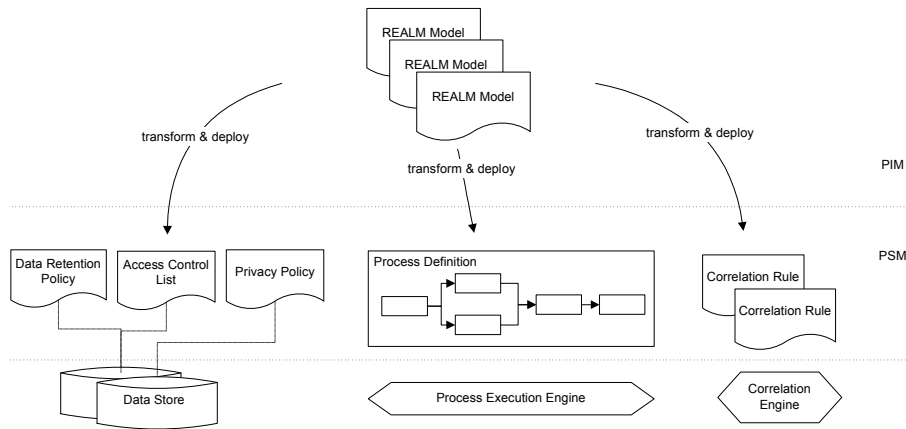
REALM Model
REALM Model
REALM Model

transform & deploy

transform & deploy

transform & deploy

PIM

PSM

Data Retention Policy

Access Control List

Privacy Policy

Process Definition

Correlation Rule

Correlation Rule

Data Store

Process Execution Engine

Correlation Engine